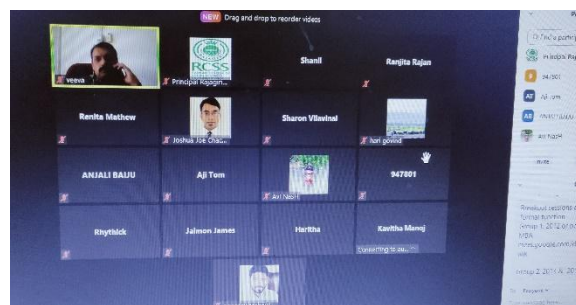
NEW Drag and drop to reorder videos

veeva

RCSS

Principal Rajagiri...

Shanil

Ranjita Rajan

Renita Mathew

Joshua Joe Chacko

Sharon Vilavinal

hari govind

ANJALI BAIJU

Aji Tom

Ani Nash

947801

Rhythick

Jaimon James

Haritha

Kavitha Manoj

Connecting to au...

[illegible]

Principal Rajagiri

947801

AJ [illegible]

AE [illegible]

Ani Nash

more

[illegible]